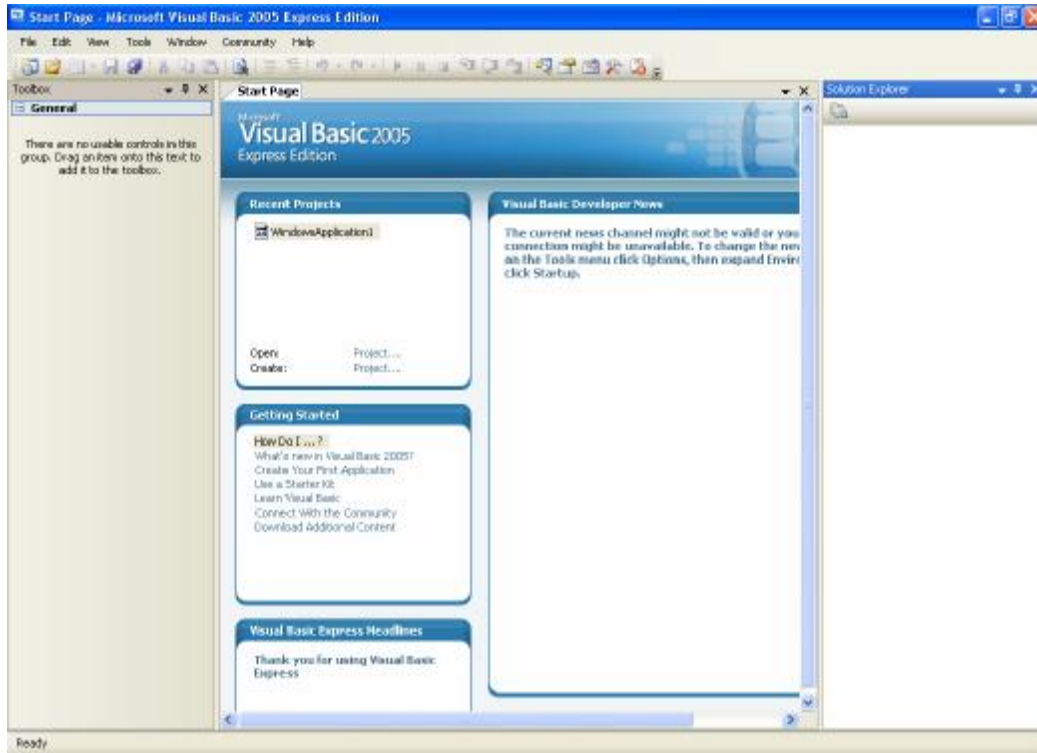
Start Page - Microsoft Visual Basic 2005 Express Edition

File Edit View Tools Window Community Help

Toolbox

General

There are no usable controls in this group. Drag an item onto this text to add it to the toolbox.

Start Page

Microsoft Visual Basic 2005 Express Edition

Recent Projects

WindowsApplication1

Open: Project...
Create: Project...

Getting Started

How Do I ...?
What's new in Visual Basic 2005?
Create Your First Application
Use a Starter Kit
Learn Visual Basic
Connect With the Community
Download Additional Content

Visual Basic Express Headlines

Thank you for using Visual Basic Express

Visual Basic Developer News

The current news channel might not be valid or you connection might be unavailable. To change the ne on the Tools menu click Options, then expand Envir click Startup.

Solution Explorer

Ready